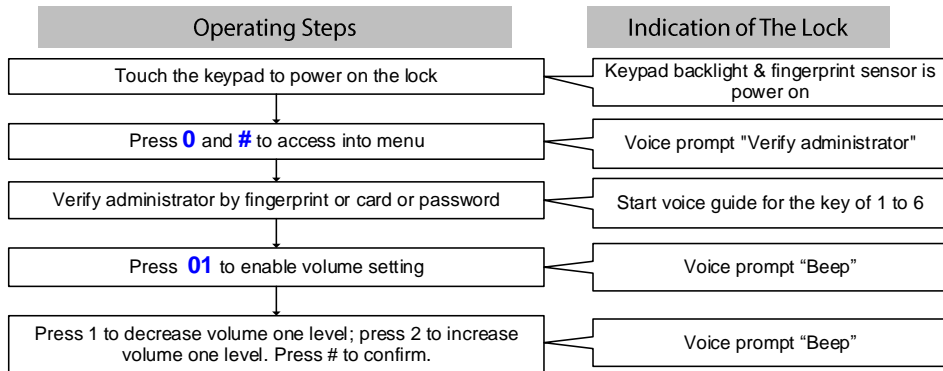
Operating Steps

Indication of The Lock

Touch the keypad to power on the lock

Keypad backlight & fingerprint sensor is power on

Press **0** and **#** to access into menu

Voice prompt "Verify administrator"

Verify administrator by fingerprint or card or password

Start voice guide for the key of 1 to 6

Press **01** to enable volume setting

Voice prompt “Beep”

Press 1 to decrease volume one level; press 2 to increase volume one level. Press # to confirm.

Voice prompt “Beep”